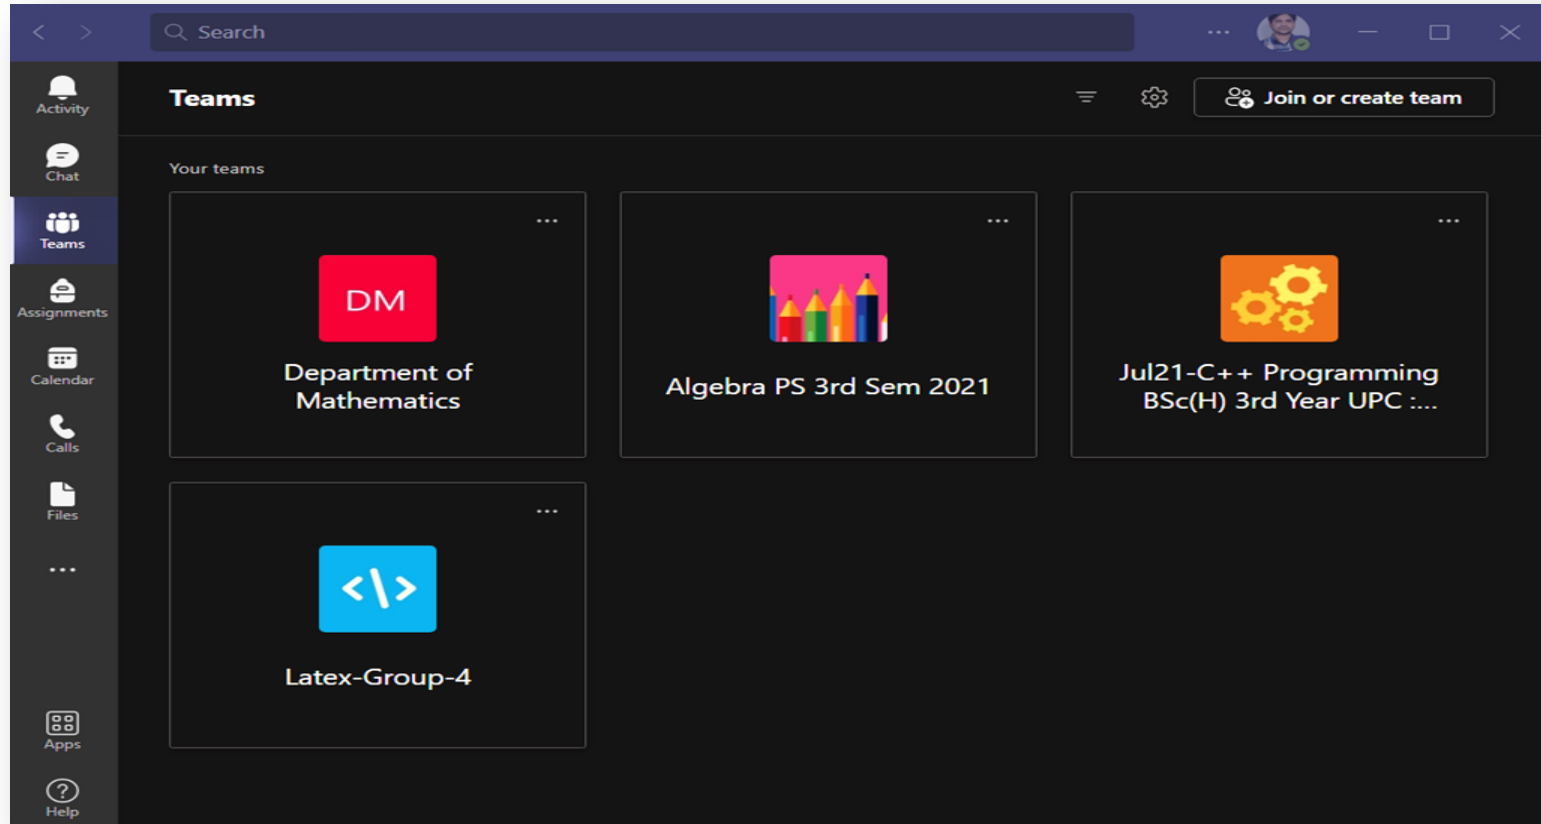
Search

Activity
Chat
Teams
Assignments
Calendar
Calls
Files
...
Apps
Help

Teams

Join or create team

Your teams

DM
Department of Mathematics

Algebra PS 3rd Sem 2021

Jul21-C++ Programming BSc(H) 3rd Year UPC :...

</>
Latex-Group-4